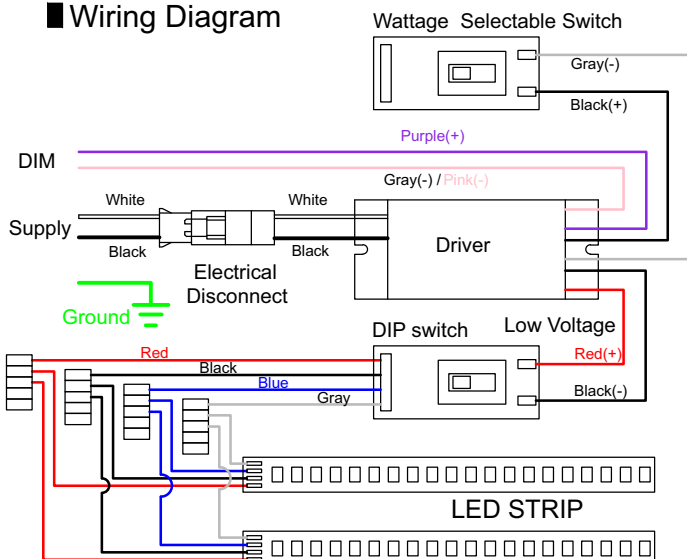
Wiring Diagram

Wattage Selectable Switch

Gray(-)

Black(+)

Purple(+)

DIM

Gray(-) / Pink(-)

White

White

Supply

Black

Black

Driver

Electrical Disconnect

Ground

DIP switch

Low Voltage

Red

Red(+)

Black

Blue

Gray

Black(-)

LED STRIP